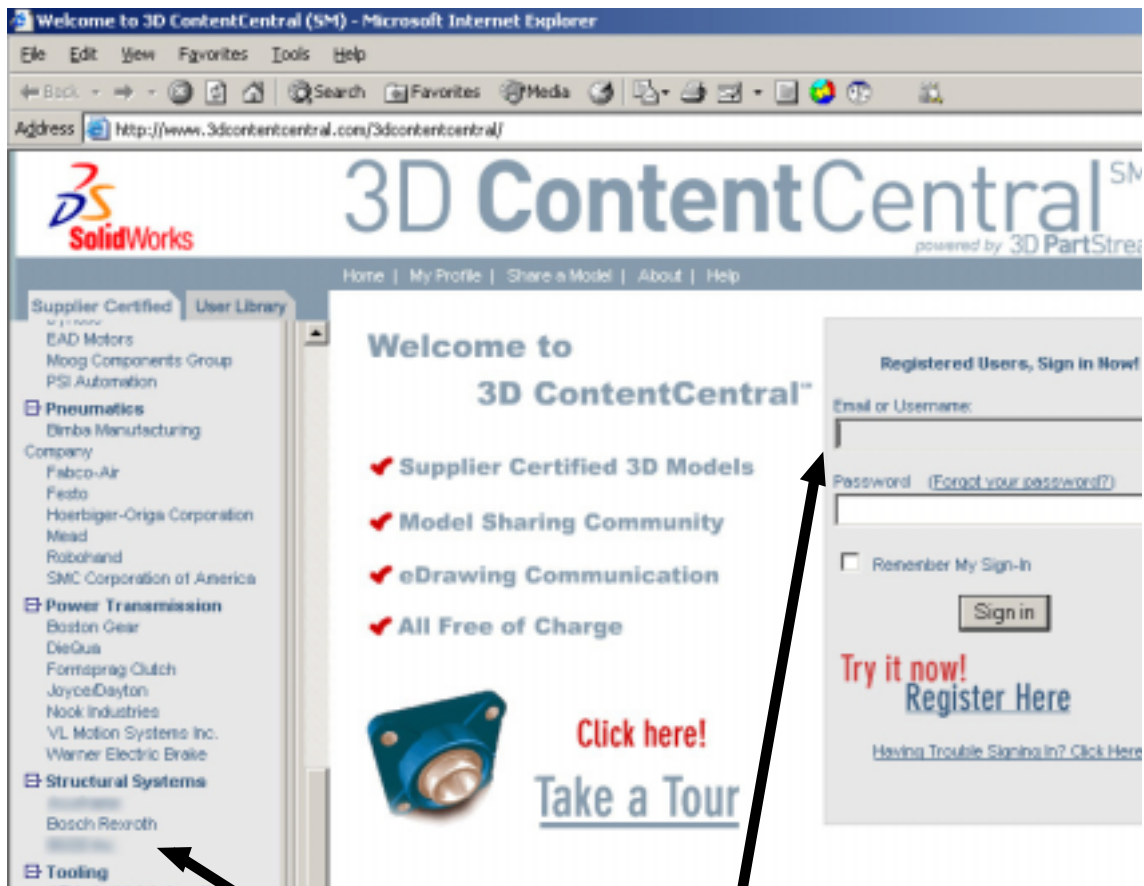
Welcome to 3D ContentCentral (SM) - Microsoft Internet Explorer

File Edit View Favorites Tools Help

Back Search Favorites Media

Address http://www.3dcontentcentral.com/3dcontentcentral/

SolidWorks

3D ContentCentral SM

powered by 3D PartStrea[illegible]

Home | My Profile | Share a Model | About | Help

Supplier Certified User Library

EAD Motors
Moog Components Group
PSI Automation

Pneumatics
Bimba Manufacturing Company
Fabco-Air
Festo
Hoerbiger-Origa Corporation
Mead
Robohand
SMC Corporation of America

Power Transmission
Boston Gear
DieQua
Formsprag Clutch
Joyce/Dayton
Nook Industries
VL Motion Systems Inc.
Warner Electric Brake

Structural Systems
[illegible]
Bosch Rexroth
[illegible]

Tooling

Welcome to
3D ContentCentral℠

Supplier Certified 3D Models
Model Sharing Community
eDrawing Communication
All Free of Charge

Click here!
Take a Tour

Registered Users, Sign in Now!

Email or Username:

Password (Forgot your password?)

Remember My Sign-In

Sign in

Try it now!
Register Here

Having Trouble Signing In? Click Here